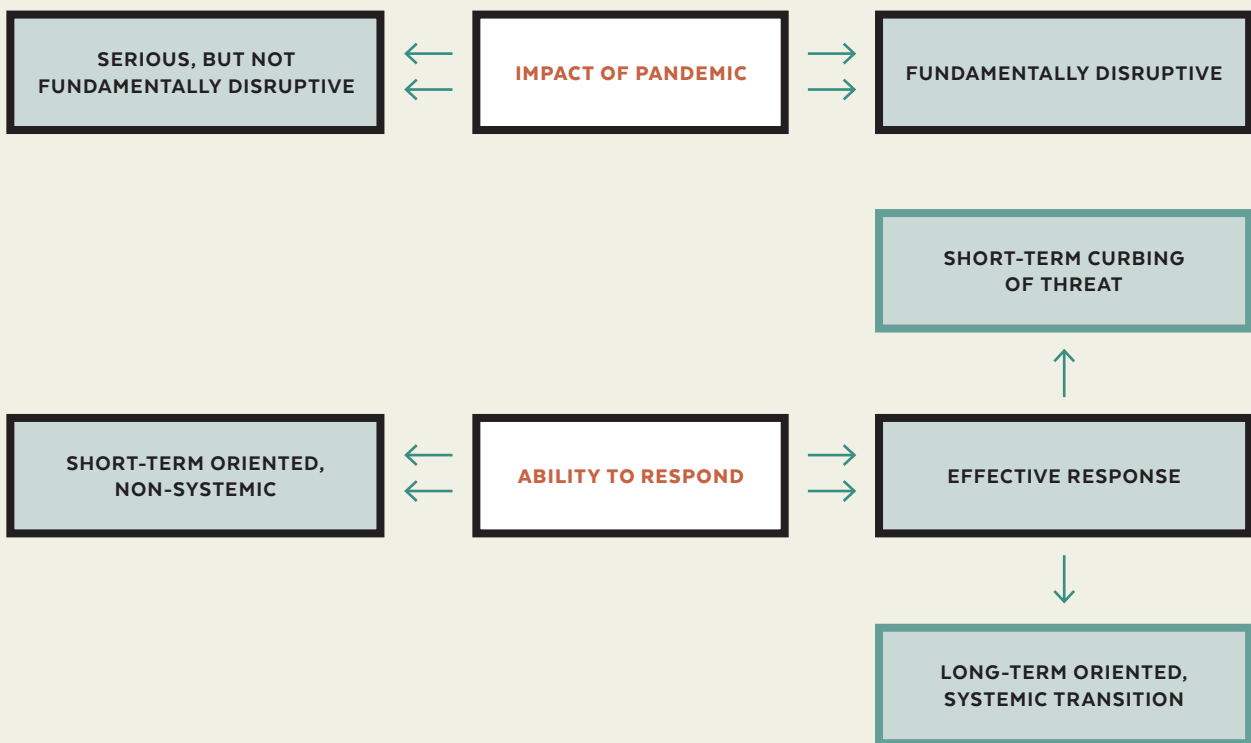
SERIOUS, BUT NOT FUNDAMENTALLY DISRUPTIVE

IMPACT OF PANDEMIC

FUNDAMENTALLY DISRUPTIVE

SHORT-TERM CURBING OF THREAT

SHORT-TERM ORIENTED, NON-SYSTEMIC

ABILITY TO RESPOND

EFFECTIVE RESPONSE

LONG-TERM ORIENTED, SYSTEMIC TRANSITION